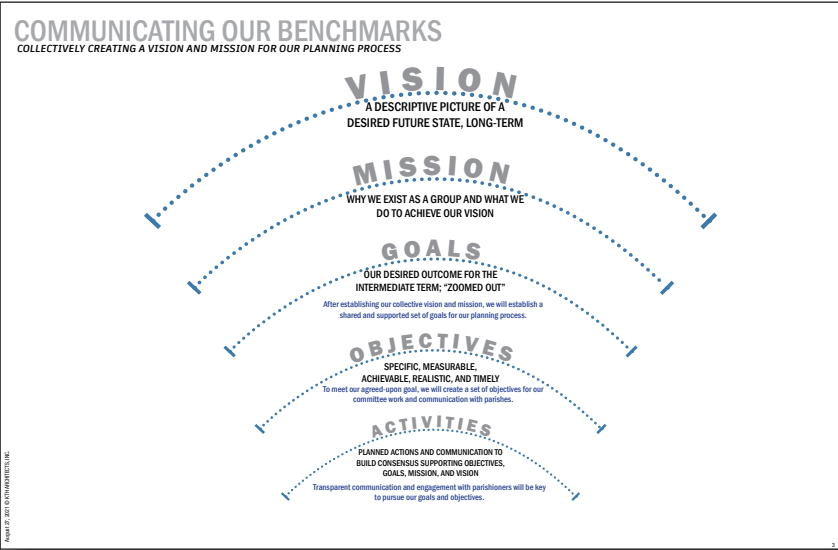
COMMUNICATING OUR BENCHMARKS
COLLECTIVELY CREATING A VISION AND MISSION FOR OUR PLANNING PROCESS

VISION
A DESCRIPTIVE PICTURE OF A DESIRED FUTURE STATE, LONG-TERM

MISSION
WHY WE EXIST AS A GROUP AND WHAT WE DO TO ACHIEVE OUR VISION

GOALS
OUR DESIRED OUTCOME FOR THE INTERMEDIATE TERM; "ZOOMED OUT"
After establishing our collective vision and mission, we will establish a shared and supported set of goals for our planning process.

OBJECTIVES
SPECIFIC, MEASURABLE, ACHIEVABLE, REALISTIC, AND TIMELY
To meet our agreed-upon goal, we will create a set of objectives for our committee work and communication with parishes.

ACTIVITIES
PLANNED ACTIONS AND COMMUNICATION TO BUILD CONSENSUS SUPPORTING OBJECTIVES, GOALS, MISSION, AND VISION
Transparent communication and engagement with parishioners will be key to pursue our goals and objectives.

August 27, 2021 © KTH ARCHITECTS, INC.

3